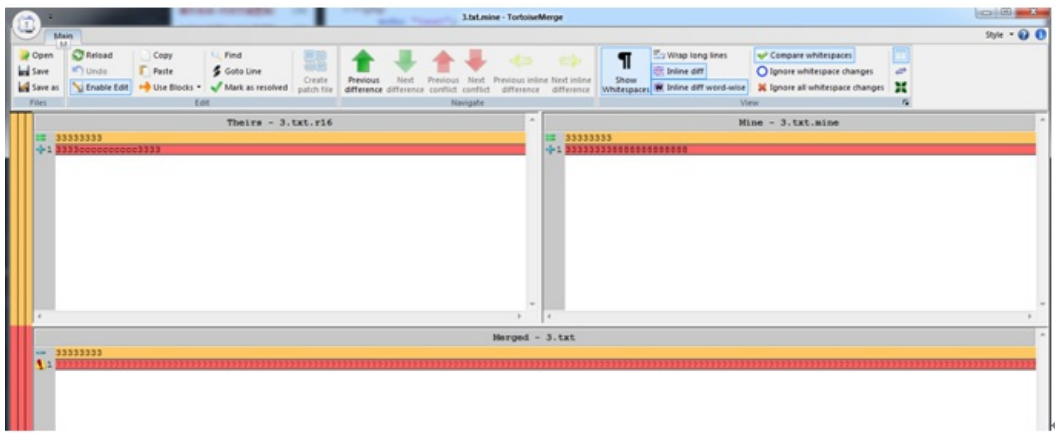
3.txt.mine - TortoiseMerge

Main

Style

Open
Save
Save as
Files

Reload
Undo
Enable Edit

Copy
Paste
Use Blocks

Find
Goto Line
Mark as resolved
Edit

Create patch file

Previous difference
Next difference
Previous conflict
Next conflict
Previous inline difference
Next inline difference
Navigate

Show Whitespaces
Wrap long lines
Inline diff
Inline diff word-wise
Compare whitespaces
Ignore whitespace changes
Ignore all whitespace changes
View

Theirs - 3.txt.r16

33333333
1 3333cccccccccc3333

Mine - 3.txt.mine

33333333
1 33333333888888888888

Merged - 3.txt

33333333
1 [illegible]